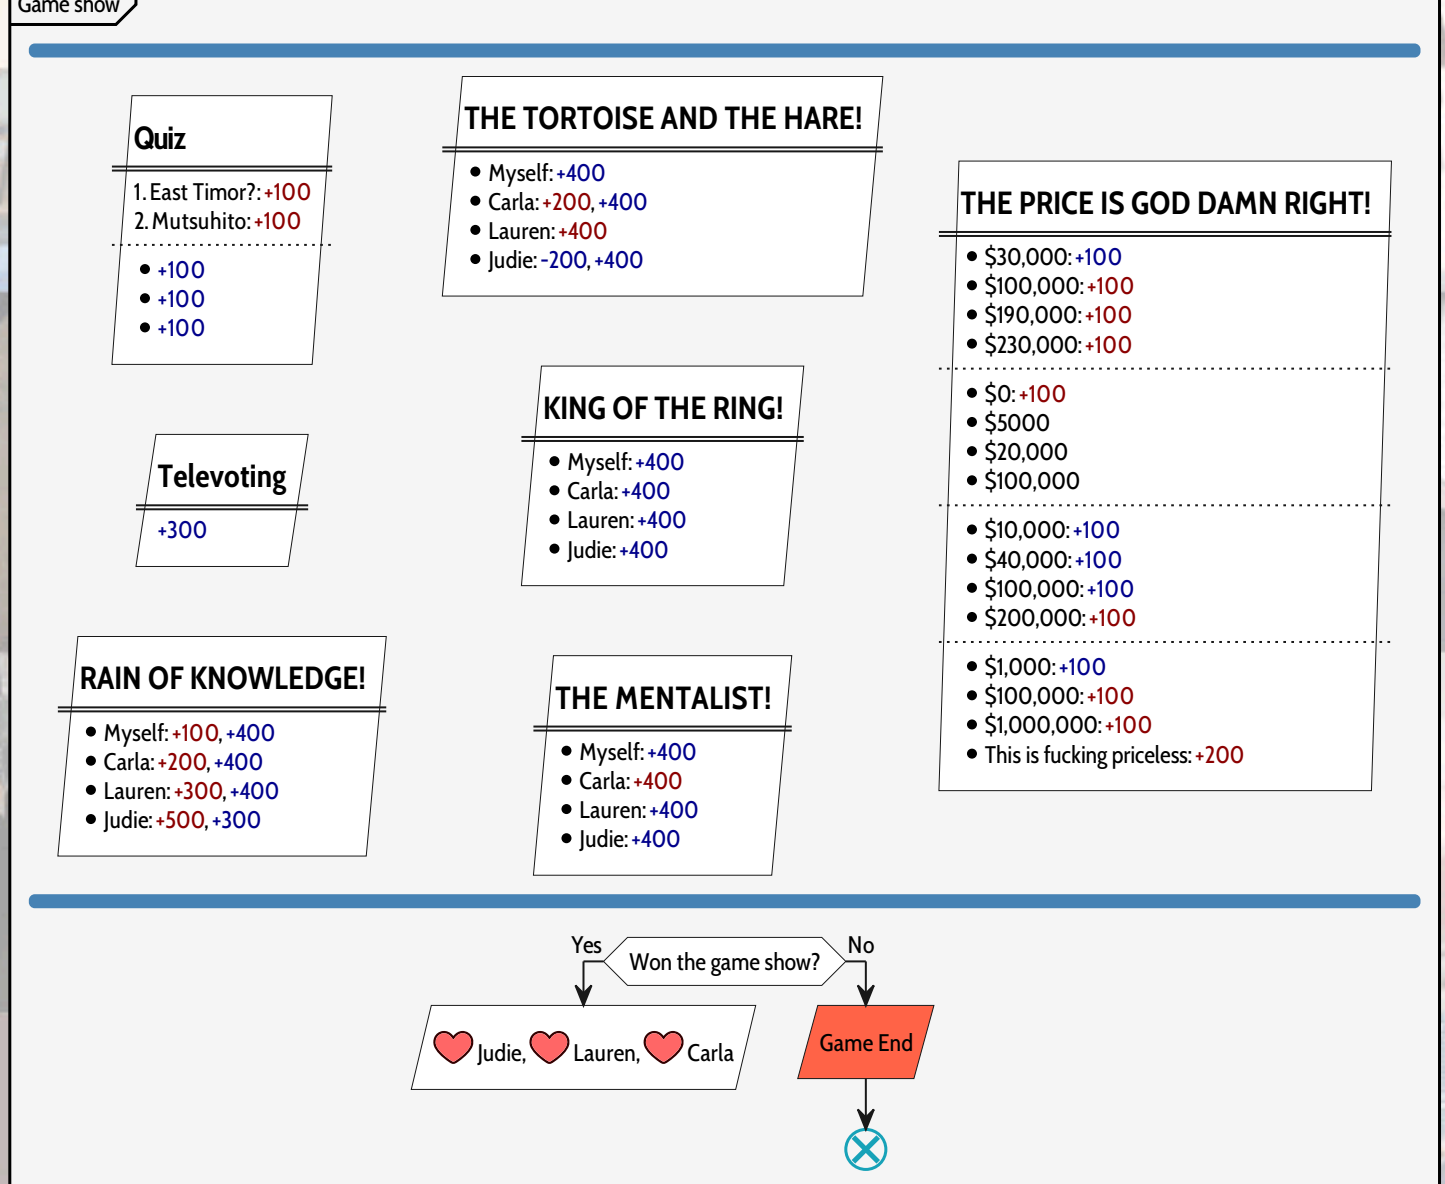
Game show

Quiz

1. East Timor?: +100
2. Mutsuhito: +100

- +100
- +100
- +100

THE TORTOISE AND THE HARE!

- Myself: +400
- Carla: +200, +400
- Lauren: +400
- Judie: -200, +400

THE PRICE IS GOD DAMN RIGHT!

- $30,000: +100
- $100,000: +100
- $190,000: +100
- $230,000: +100

- $0: +100
- $5000
- $20,000
- $100,000

- $10,000: +100
- $40,000: +100
- $100,000: +100
- $200,000: +100

- $1,000: +100
- $100,000: +100
- $1,000,000: +100
- This is fucking priceless: +200

KING OF THE RING!

- Myself: +400
- Carla: +400
- Lauren: +400
- Judie: +400

Televoting

+300

RAIN OF KNOWLEDGE!

- Myself: +100, +400
- Carla: +200, +400
- Lauren: +300, +400
- Judie: +500, +300

THE MENTALIST!

- Myself: +400
- Carla: +400
- Lauren: +400
- Judie: +400

Yes
Won the game show?
No

Judie, Lauren, Carla

Game End